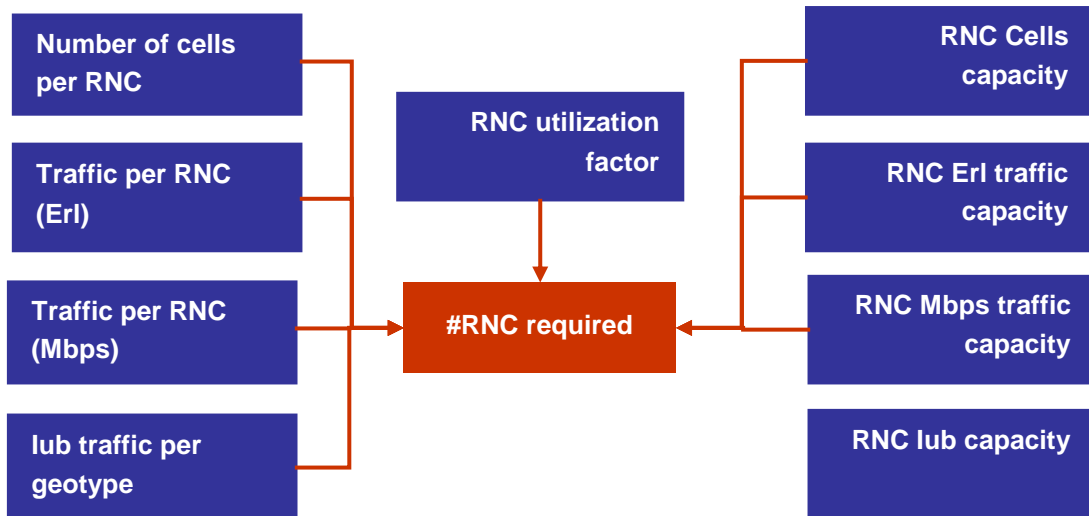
Number of cells per RNC

Traffic per RNC (Erl)

Traffic per RNC (Mbps)

Iub traffic per geotype

RNC utilization factor

#RNC required

RNC Cells capacity

RNC Erl traffic capacity

RNC Mbps traffic capacity

RNC Iub capacity